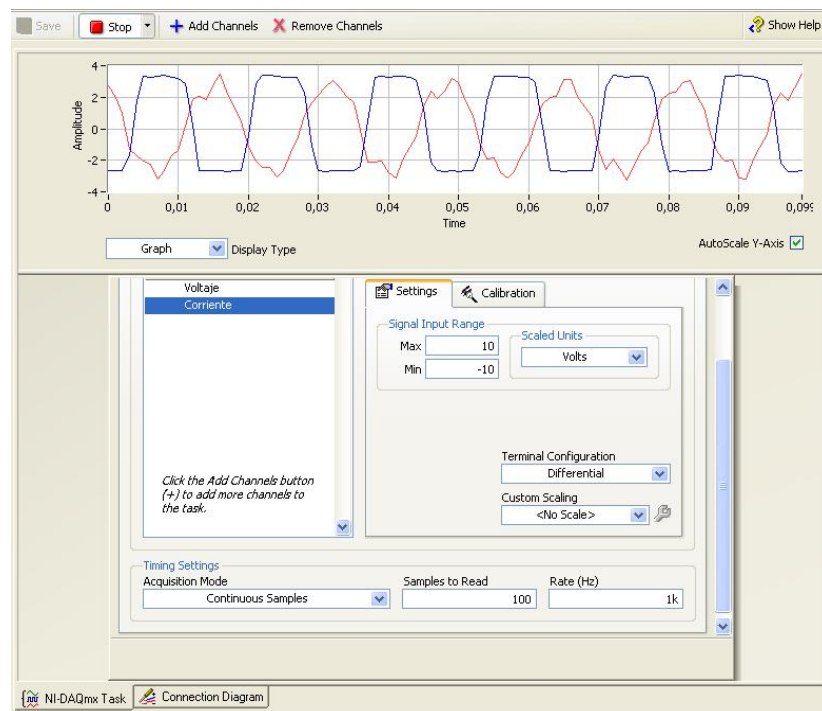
Save Stop + Add Channels X Remove Channels Show Help

4
2
0
-2
-4
Amplitude
0 0,01 0,02 0,03 0,04 0,05 0,06 0,07 0,08 0,09 0,099
Time

Graph Display Type

AutoScale Y-Axis

Voltaje
Corriente

Click the Add Channels button (+) to add more channels to the task.

Settings Calibration

Signal Input Range
Max 10
Min -10

Scaled Units
Volts

Terminal Configuration
Differential

Custom Scaling
<No Scale>

Timing Settings
Acquisition Mode
Continuous Samples

Samples to Read
100

Rate (Hz)
1k

NI-DAQmx Task Connection Diagram